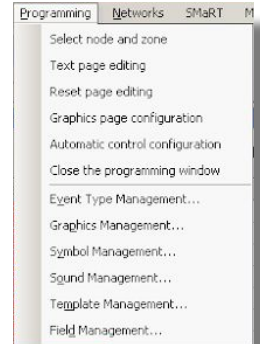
Programming Networks SMaRT M

Select node and zone
Text page editing
Reset page editing
Graphics page configuration
Automatic control configuration
Close the programming window
Event Type Management...
Graphics Management...
Symbol Management...
Sound Management...
Template Management...
Field Management...